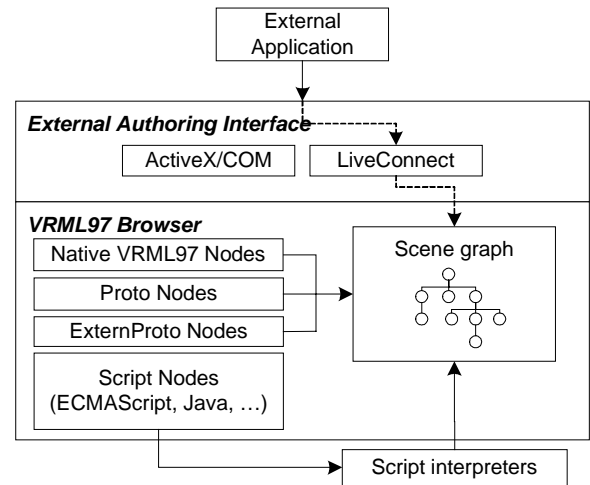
External Application

External Authoring Interface

ActiveX/COM

LiveConnect

VRML97 Browser

Native VRML97 Nodes

Proto Nodes

ExternProto Nodes

Script Nodes (ECMAScript, Java, …)

Scene graph

Script interpreters